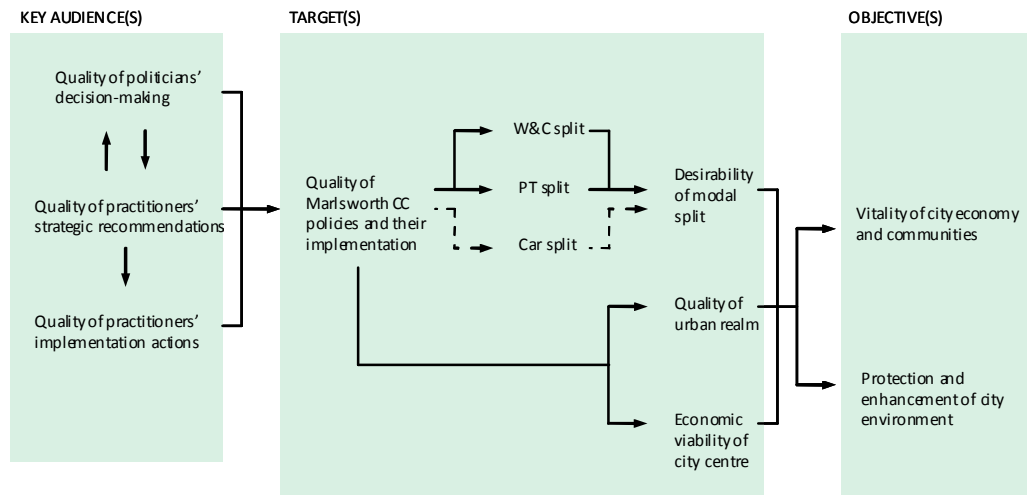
KEY AUDIENCE(S)

Quality of politicians' decision-making

Quality of practitioners' strategic recommendations

Quality of practitioners' implementation actions

TARGET(S)

Quality of Marlsworth CC policies and their implementation

W&C split

PT split

Car split

Desirability of modal split

Quality of urban realm

Economic viability of city centre

OBJECTIVE(S)

Vitality of city economy and communities

Protection and enhancement of city environment